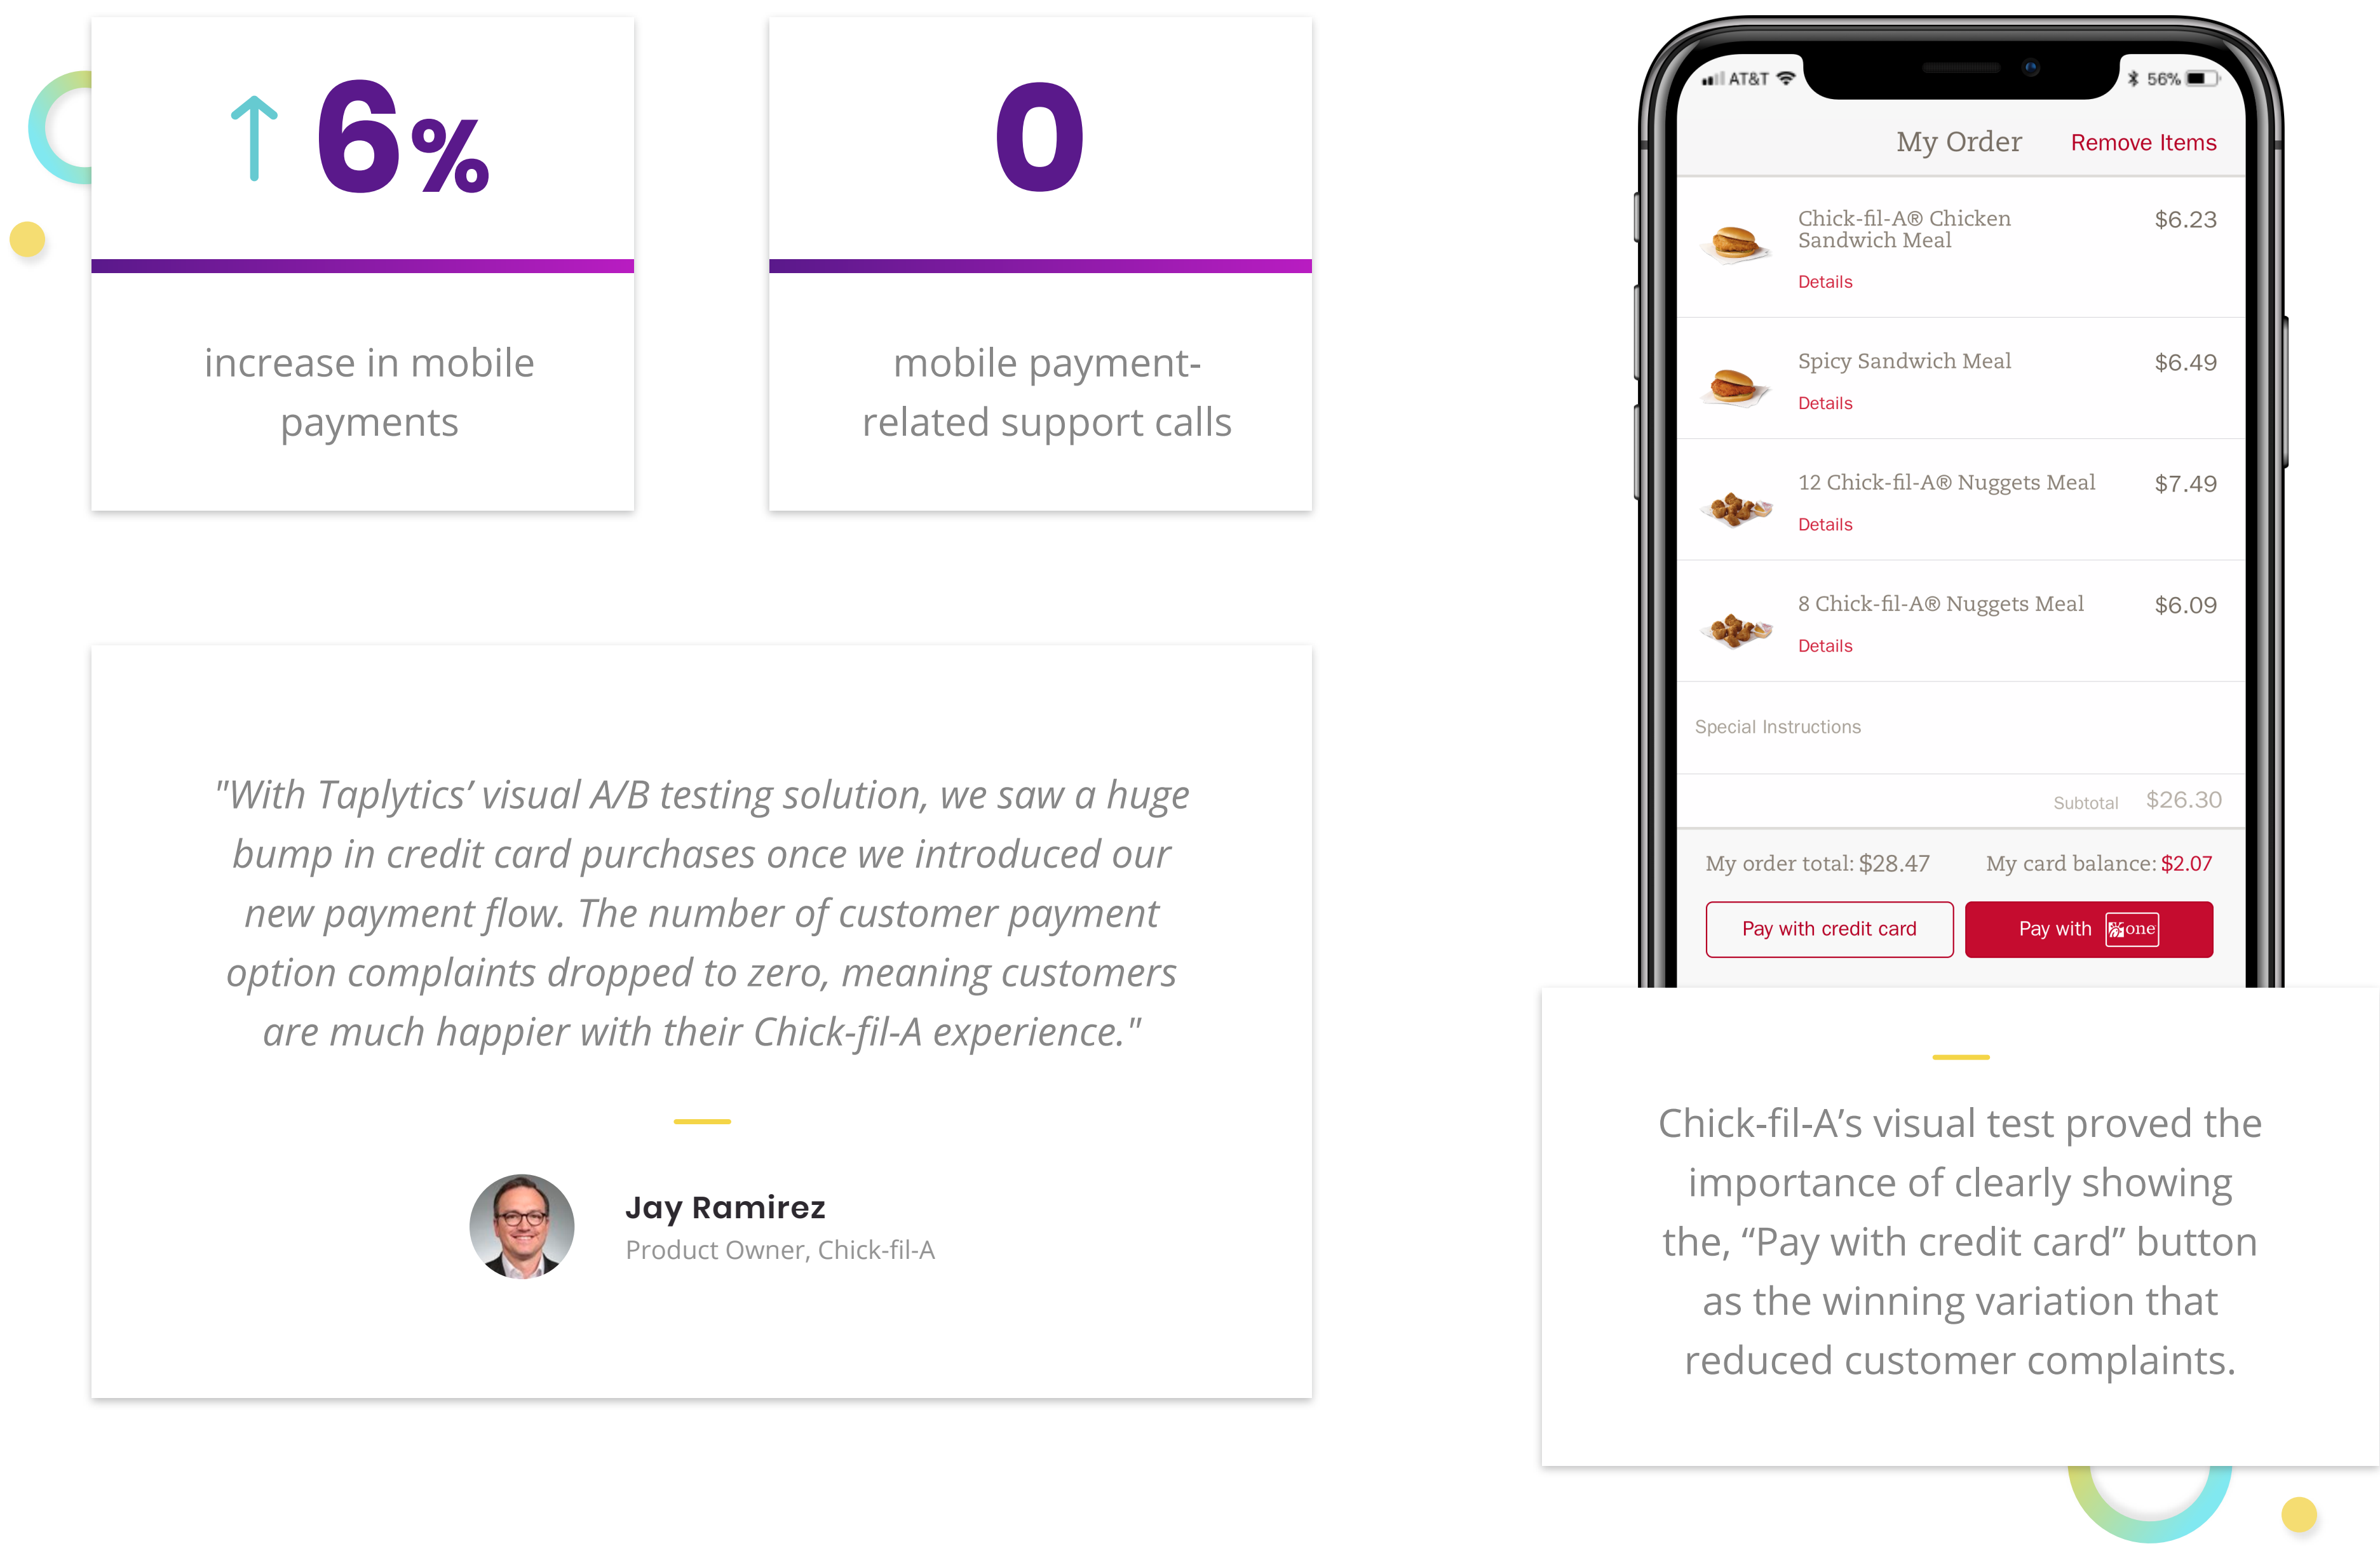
↑ 6%

increase in mobile payments

0

mobile payment-related support calls

"With Taplytics' visual A/B testing solution, we saw a huge bump in credit card purchases once we introduced our new payment flow. The number of customer payment option complaints dropped to zero, meaning customers are much happier with their Chick-fil-A experience."

Jay Ramirez
Product Owner, Chick-fil-A

AT&T 56%

My Order Remove Items

Chick-fil-A® Chicken Sandwich Meal $6.23
Details

Spicy Sandwich Meal $6.49
Details

12 Chick-fil-A® Nuggets Meal $7.49
Details

8 Chick-fil-A® Nuggets Meal $6.09
Details

Special Instructions

Subtotal $26.30

My order total: $28.47 My card balance: $2.07

Pay with credit card Pay with one

Chick-fil-A's visual test proved the importance of clearly showing the, "Pay with credit card" button as the winning variation that reduced customer complaints.